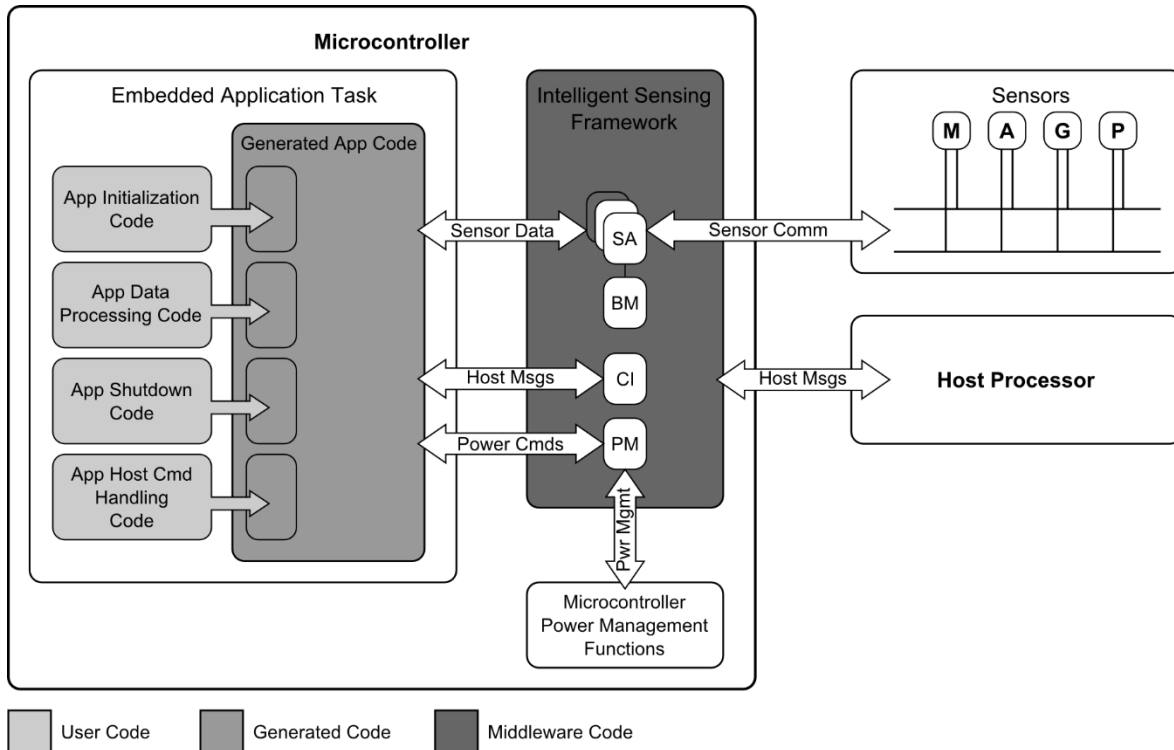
Microcontroller

Embedded Application Task

Generated App Code

App Initialization Code

App Data Processing Code

App Shutdown Code

App Host Cmd Handling Code

Intelligent Sensing Framework

Sensor Data

SA

BM

Host Msgs

CI

Power Cmds

PM

Pwr Mgmt

Microcontroller Power Management Functions

Sensor Comm

Sensors

M

A

G

P

Host Msgs

Host Processor

User Code

Generated Code

Middleware Code